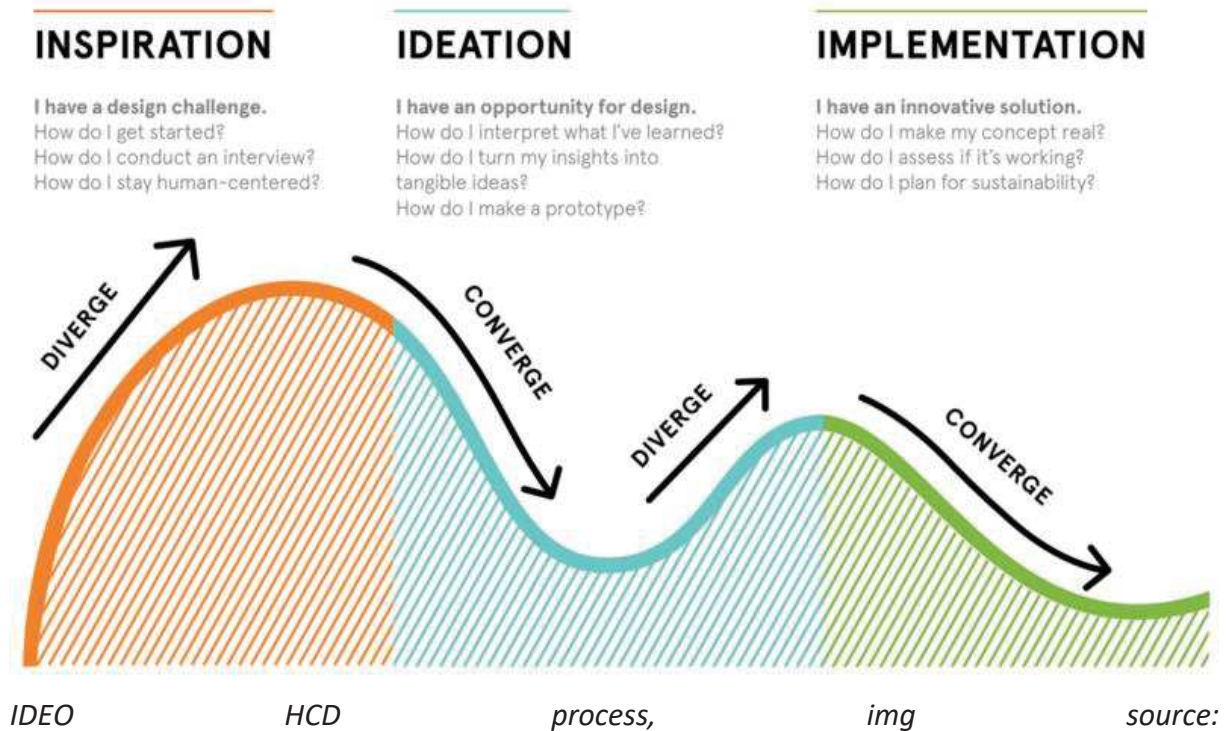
INSPIRATION

I have a design challenge.
How do I get started?
How do I conduct an interview?
How do I stay human-centered?

IDEATION

I have an opportunity for design.
How do I interpret what I've learned?
How do I turn my insights into tangible ideas?
How do I make a prototype?

IMPLEMENTATION

I have an innovative solution.
How do I make my concept real?
How do I assess if it's working?
How do I plan for sustainability?

DIVERGE

CONVERGE

DIVERGE

CONVERGE

IDEO HCD process, img source: